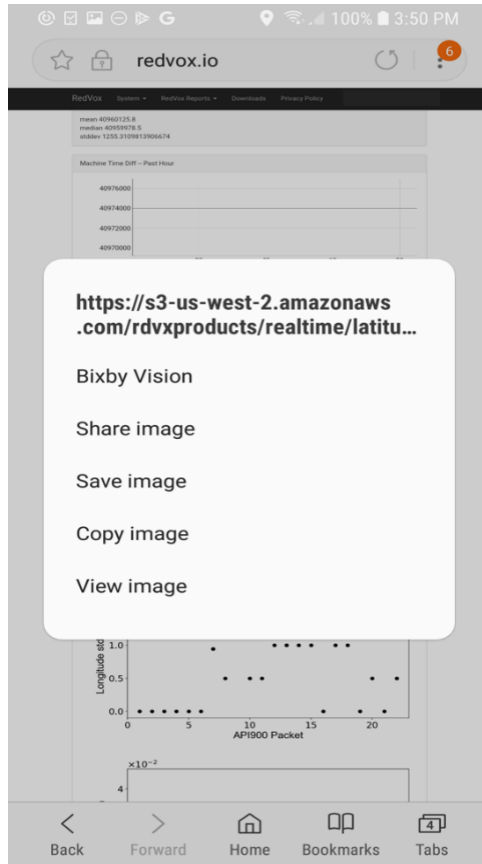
100% 3:50 PM

redvox.io

6

RedVox System ▾ RedVox Reports ▾ Downloads Privacy Policy

mean 40960125.8
median 40959978.5
stddev 1255.3109813906674

Machine Time Diff – Past Hour

40976000
40974000
40972000
40970000

https://s3-us-west-2.amazonaws.com/rdvxproducts/realtime/latitu…

Bixby Vision

Share image

Save image

Copy image

View image

Longitude std
1.0
0.5
0.0
0
5
10
15
20
API900 Packet

$\times10^{-2}$
4

Back
Forward
Home
Bookmarks
4
Tabs